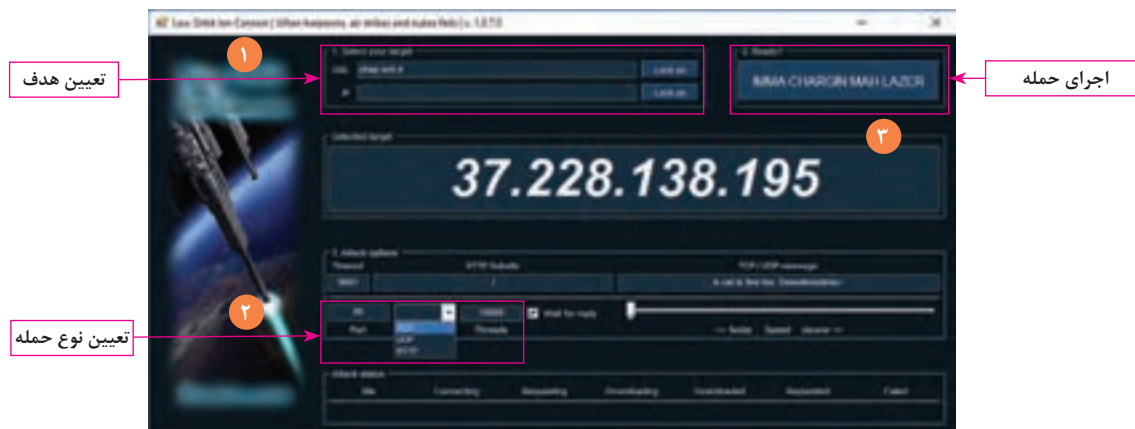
Low Orbit Ion Cannon | When harpoons, air strikes and nukes fails | v. 1.0.7.0

۱

1. Select your target

URL

Lock on

IP

Lock on

2. Ready?

IMMA CHARGIN MAH LAZER

اجرای حمله

تعیین هدف

۳

Selected target

37.228.138.195

3. Attack options

Timeout

HTTP Subsite

TCP / UDP message

۲

80

TCP

UDP

HTTP

10000

Wait for reply

Port

Threads

<= faster Speed slower =>

تعیین نوع حمله

Attack status

Idle

Connecting

Requesting

Downloading

Downloaded

Requested

Failed